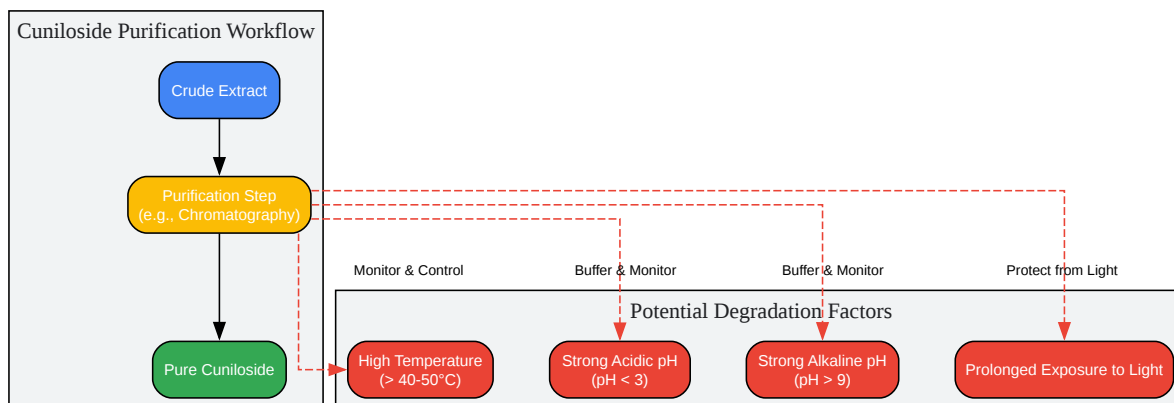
Cuniloside Purification Workflow

Crude Extract

Purification Step
(e.g., Chromatography)

Pure Cuniloside

Monitor & Control

Buffer & Monitor

Buffer & Monitor

Protect from Light

Potential Degradation Factors

High Temperature
(> 40-50°C)

Strong Acidic pH
(pH < 3)

Strong Alkaline pH
(pH > 9)

Prolonged Exposure to Light